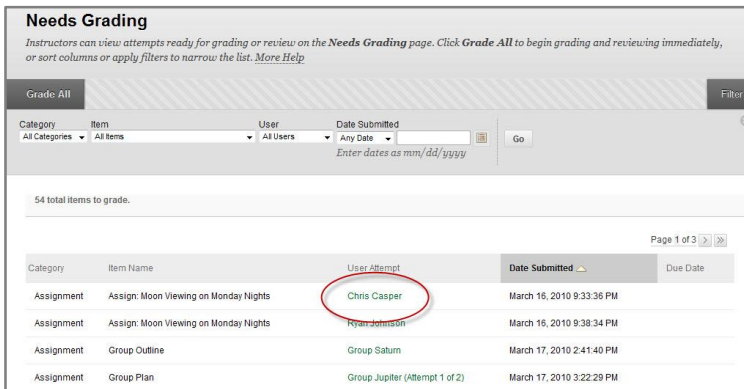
Needs Grading

Instructors can view attempts ready for grading or review on the Needs Grading page. Click Grade All to begin grading and reviewing immediately, or sort columns or apply filters to narrow the list. More Help

Grade All

Filter

Category
All Categories

Item
All Items

User
All Users

Date Submitted
Any Date

Enter dates as mm/dd/yyyy

Go

54 total items to grade.

Page 1 of 3

| Category | Item Name | User Attempt | Date Submitted | Due Date |
|---|---|---|---|---|
| Assignment | Assign: Moon Viewing on Monday Nights | Chris Casper | March 16, 2010 9:33:36 PM | |
| Assignment | Assign: Moon Viewing on Monday Nights | Ryan Johnson | March 16, 2010 9:38:34 PM | |
| Assignment | Group Outline | Group Saturn | March 17, 2010 2:41:40 PM | |
| Assignment | Group Plan | Group Jupiter (Attempt 1 of 2) | March 17, 2010 3:22:29 PM | |